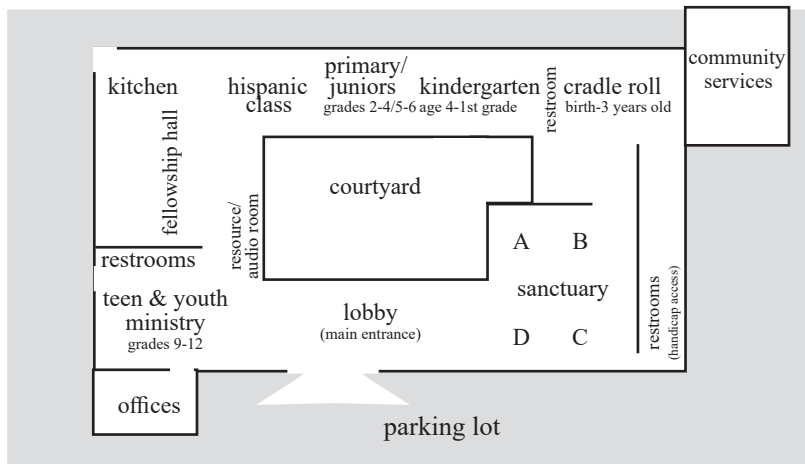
kitchen

hispanic class

primary/ juniors
grades 2-4/5-6

kindergarten
age 4-1st grade

restroom

cradle roll
birth-3 years old

community services

fellowship hall

resource/ audio room

courtyard

A

B

restrooms

teen & youth ministry
grades 9-12

lobby
(main entrance)

sanctuary

D

C

restrooms
(handicap access)

offices

parking lot